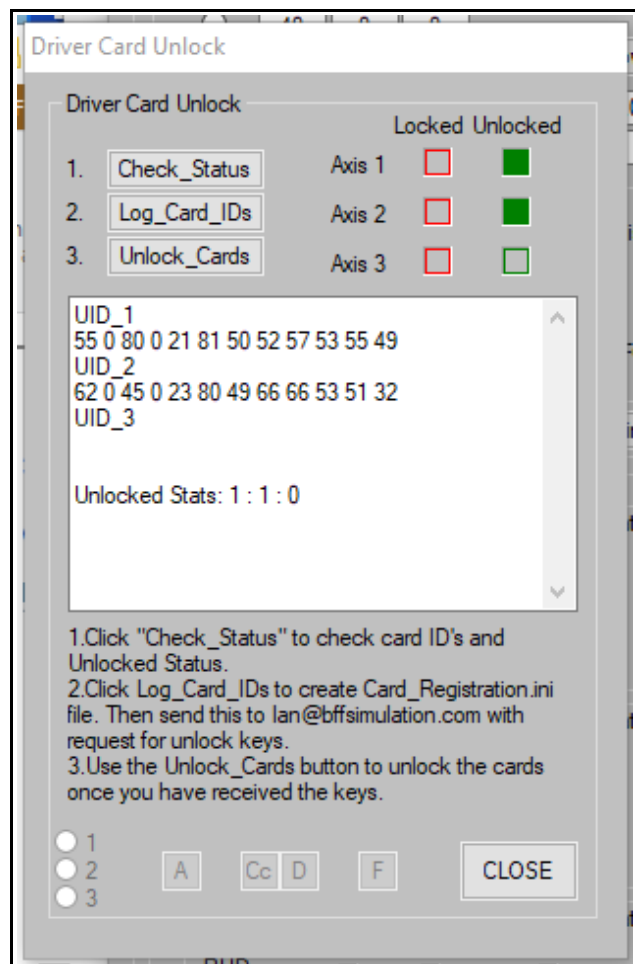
Driver Card Unlock

Driver Card Unlock

Locked Unlocked

1. Check_Status Axis 1

2. Log_Card_IDs Axis 2

3. Unlock_Cards Axis 3

UID_1
55 0 80 0 21 81 50 52 57 53 55 49
UID_2
62 0 45 0 23 80 49 66 66 53 51 32
UID_3

Unlocked Stats: 1 : 1 : 0

1.Click "Check_Status" to check card ID's and Unlocked Status.
2.Click Log_Card_IDs to create Card_Registration.ini file. Then send this to Ian@bffsimulation.com with request for unlock keys.
3.Use the Unlock_Cards button to unlock the cards once you have received the keys.

1
2
3

A Cc D F

CLOSE